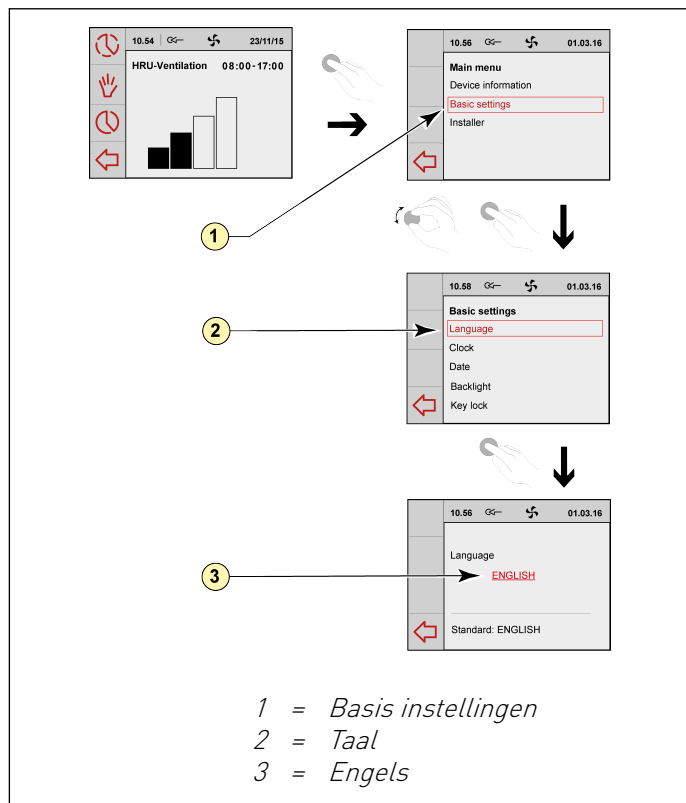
10.54 23/11/15
HRU-Ventilation 08:00-17:00

10.56 01.03.16
Main menu
Device information
Basic settings
Installer

1

10.58 01.03.16
Basic settings
Language
Clock
Date
Backlight
Key lock

2

10.56 01.03.16
Language
ENGLISH
Standard: ENGLISH

3

1 = Basis instellingen
2 = Taal
3 = Engels